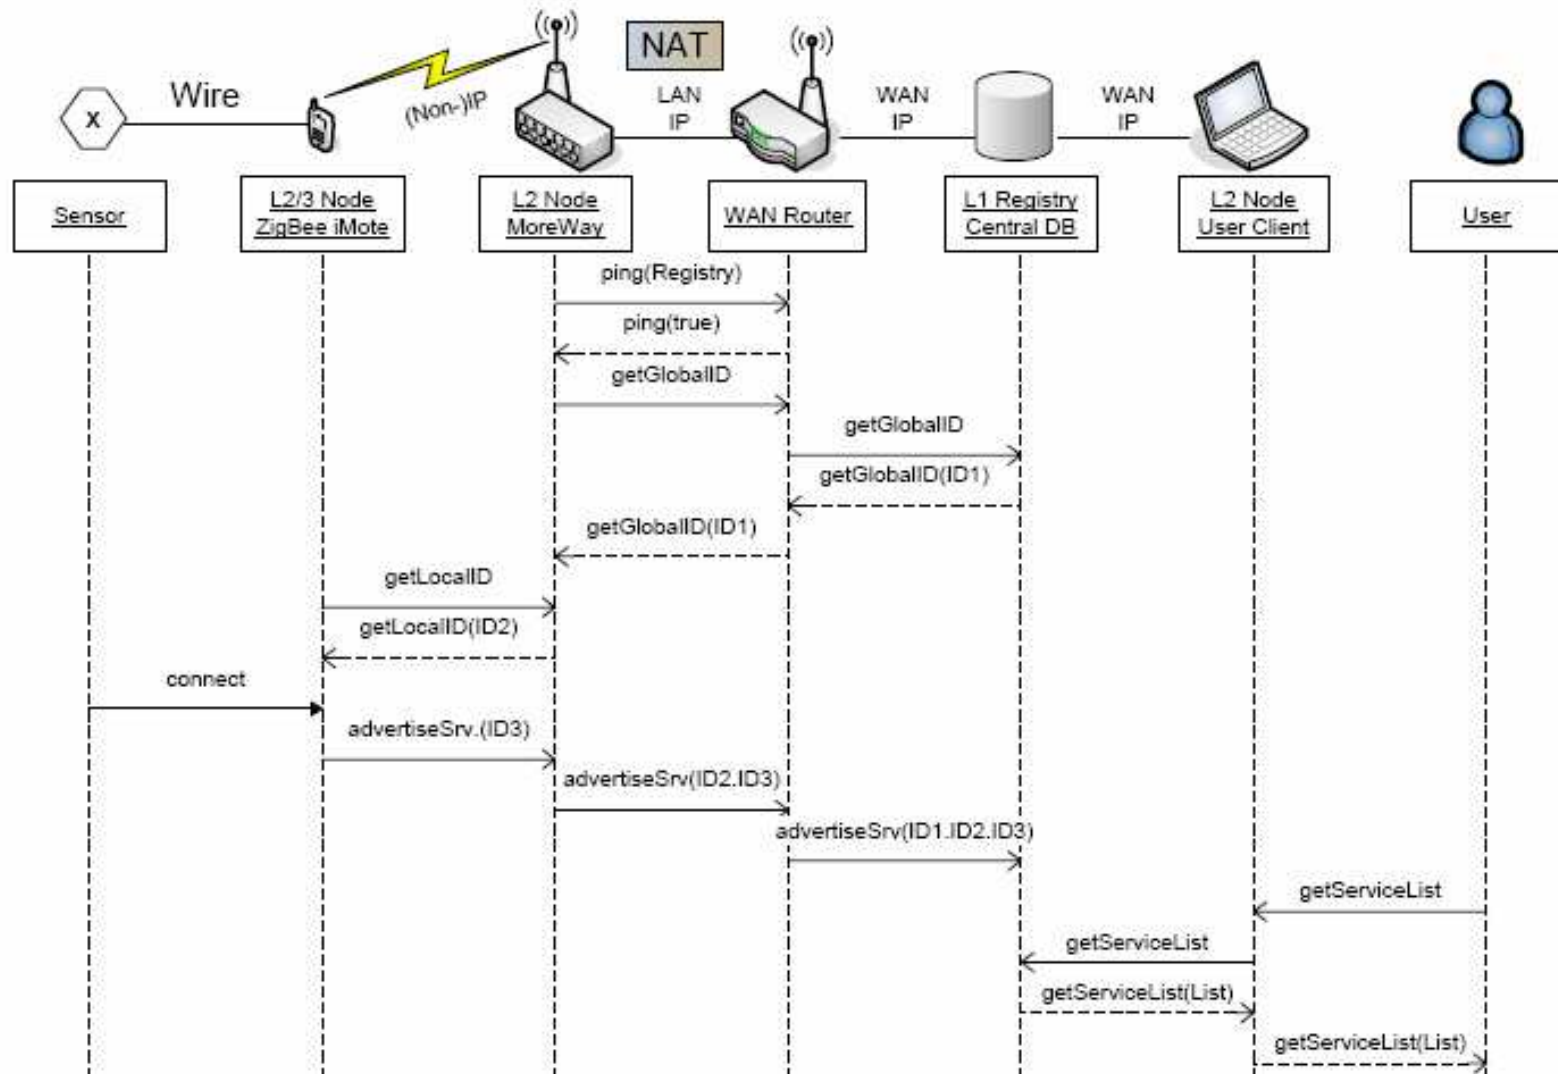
NAT

x

Wire

(Non-)IP

LAN IP

WAN IP

WAN IP

Sensor

L2/3 Node ZigBee iMote

L2 Node MoreWay

WAN Router

L1 Registry Central DB

L2 Node User Client

User

ping(Registry)

ping(true)

getGlobalID

getGlobalID

getGlobalID(ID1)

getGlobalID(ID1)

getLocalID

getLocalID(ID2)

connect

advertiseSrv.(ID3)

advertiseSrv(ID2.ID3)

advertiseSrv(ID1.ID2.ID3)

getServiceList

getServiceList

getServiceList(List)

getServiceList(List)